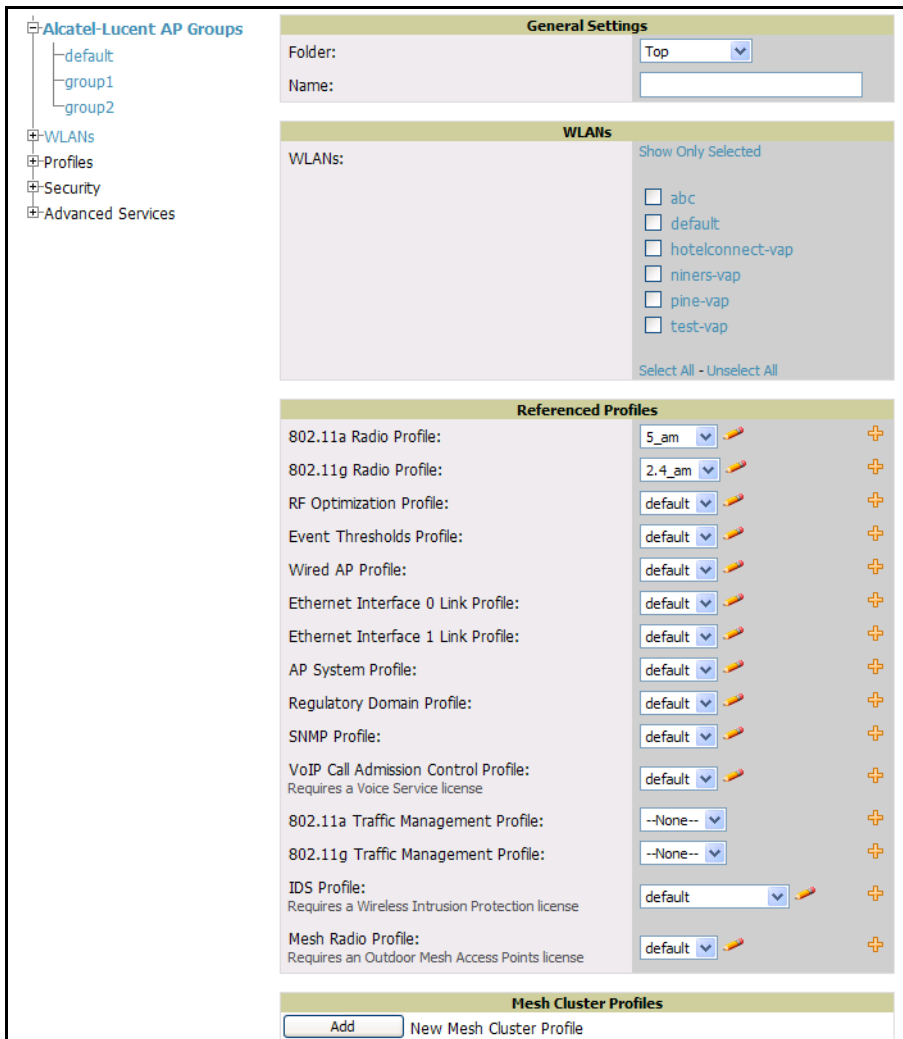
Alcatel-Lucent AP Groups
default
group1
group2
WLANs
Profiles
Security
Advanced Services

General Settings
Folder: Top
Name:

WLANs
WLANs:
Show Only Selected
abc
default
hotelconnect-vap
niners-vap
pine-vap
test-vap
Select All - Unselect All

Referenced Profiles

| | |
|---|---|
| 802.11a Radio Profile: | 5_am |
| 802.11g Radio Profile: | 2.4_am |
| RF Optimization Profile: | default |
| Event Thresholds Profile: | default |
| Wired AP Profile: | default |
| Ethernet Interface 0 Link Profile: | default |
| Ethernet Interface 1 Link Profile: | default |
| AP System Profile: | default |
| Regulatory Domain Profile: | default |
| SNMP Profile: | default |
| VoIP Call Admission Control Profile: Requires a Voice Service license | default |
| 802.11a Traffic Management Profile: | --None-- |
| 802.11g Traffic Management Profile: | --None-- |
| IDS Profile: Requires a Wireless Intrusion Protection license | default |
| Mesh Radio Profile: Requires an Outdoor Mesh Access Points license | default |

Mesh Cluster Profiles
Add New Mesh Cluster Profile